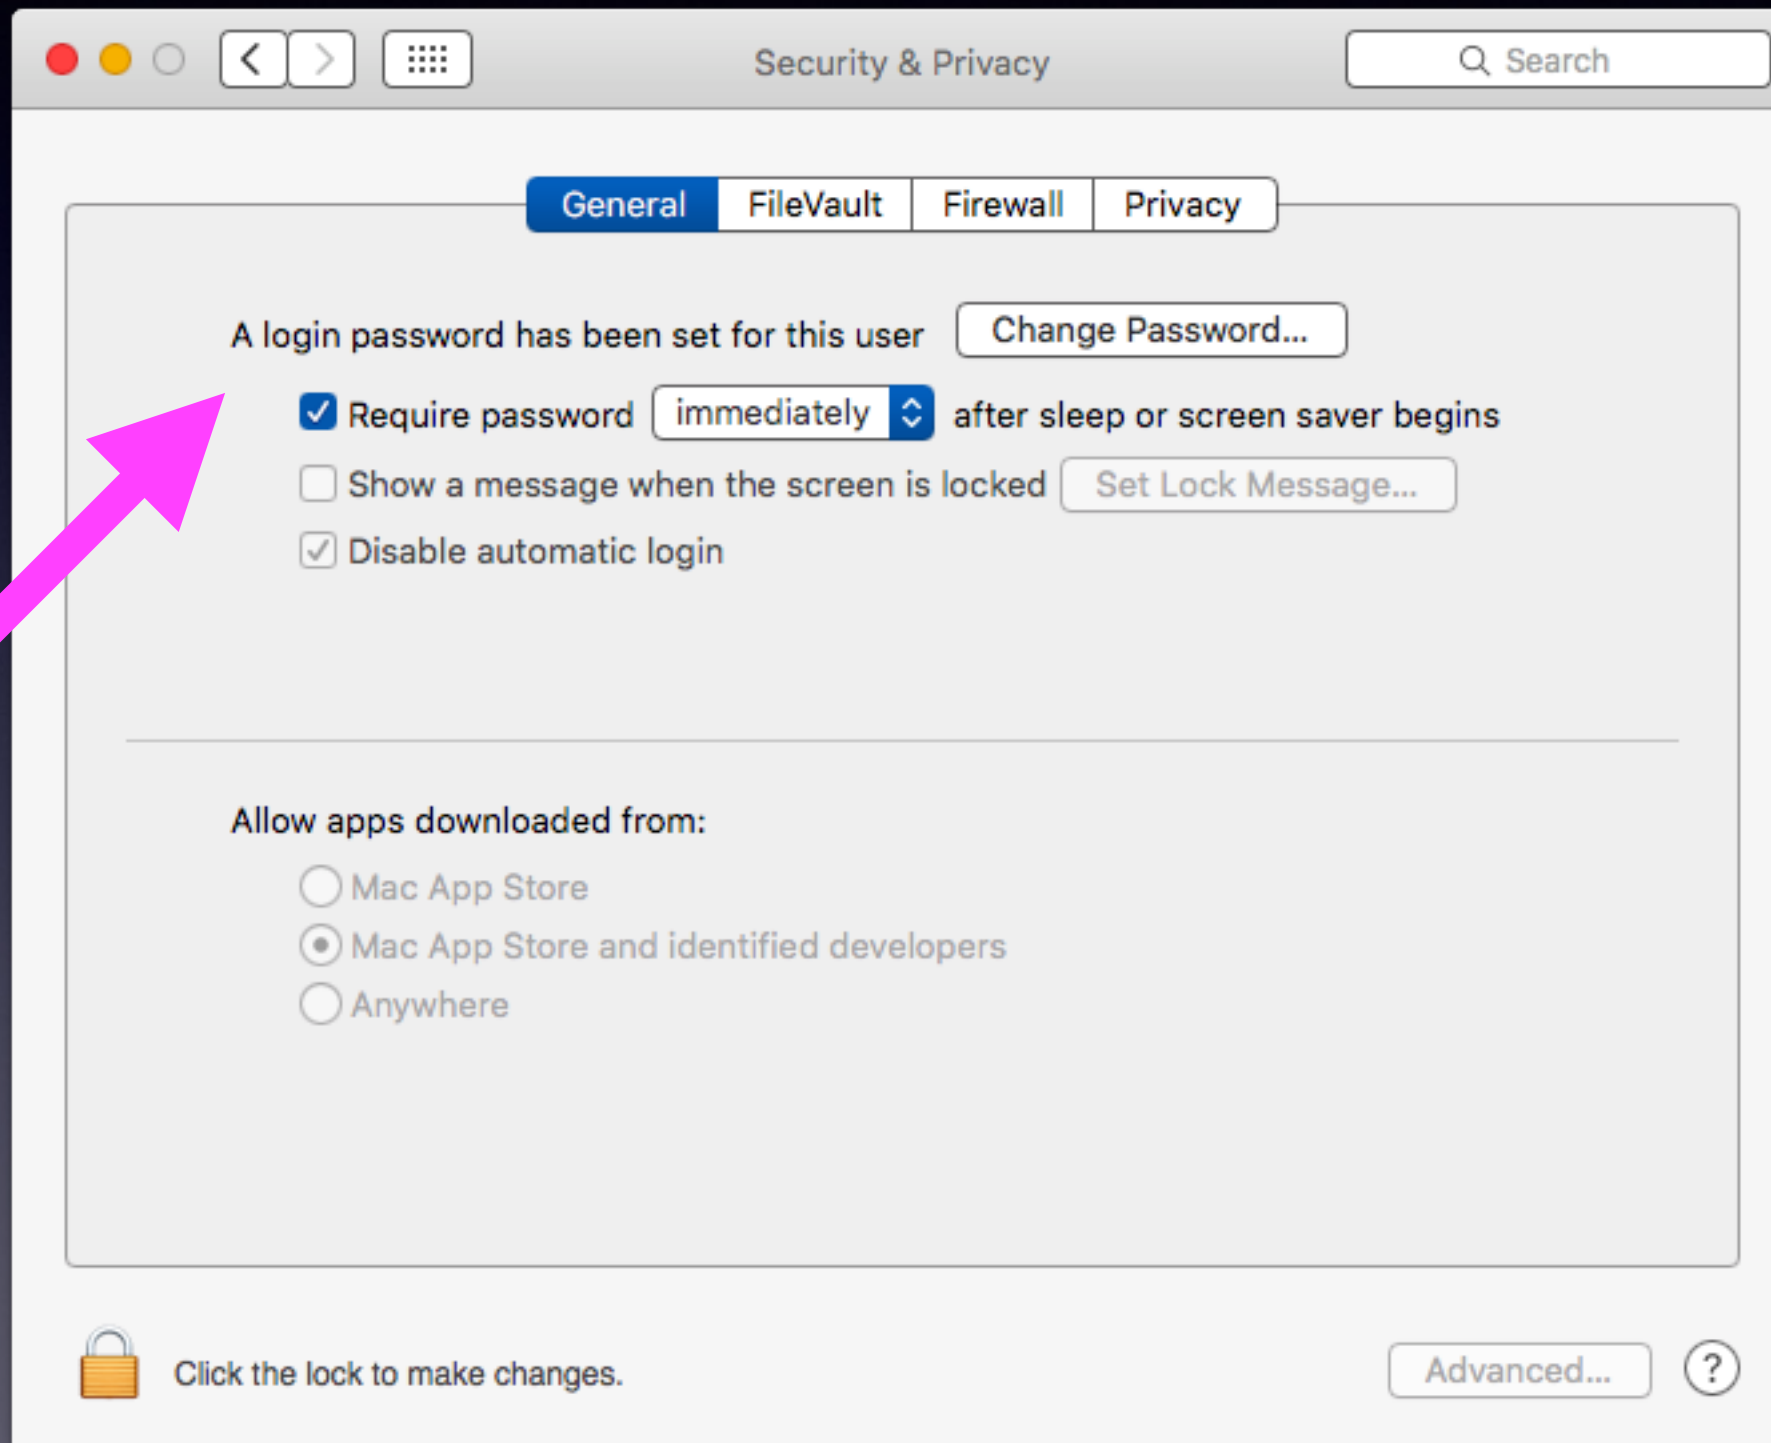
Security & Privacy

Search

General FileVault Firewall Privacy

A login password has been set for this user Change Password...

Require password immediately after sleep or screen saver begins

Show a message when the screen is locked Set Lock Message...

Disable automatic login

Allow apps downloaded from:

Mac App Store

Mac App Store and identified developers

Anywhere

Click the lock to make changes.

Advanced...

?